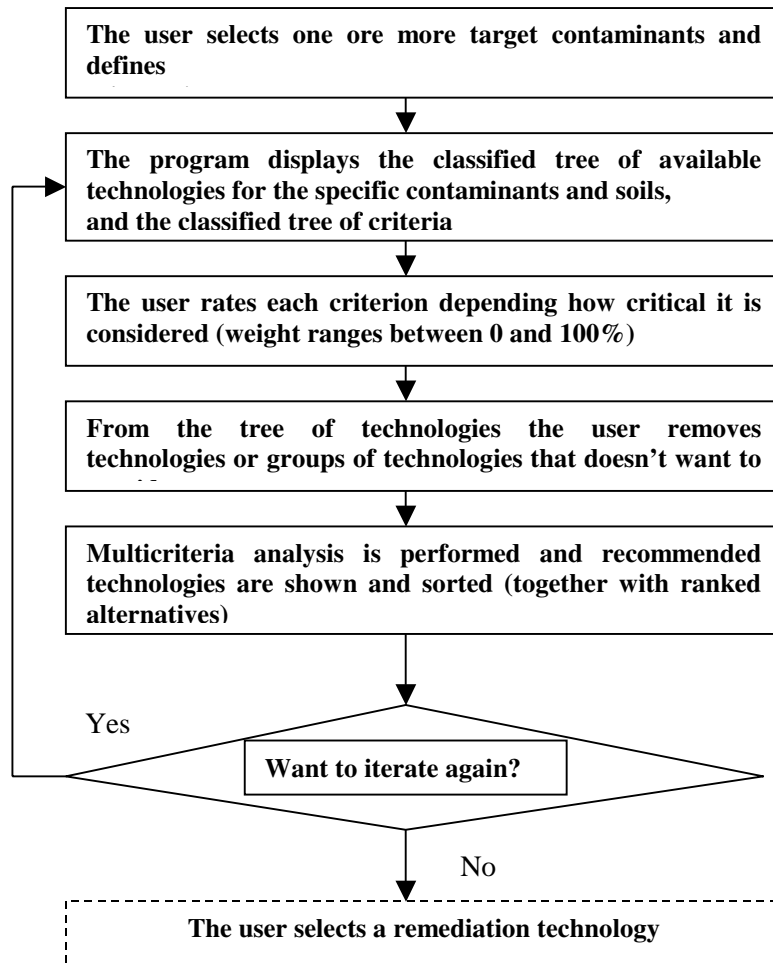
The user selects one ore more target contaminants and defines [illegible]

The program displays the classified tree of available technologies for the specific contaminants and soils, and the classified tree of criteria

The user rates each criterion depending how critical it is considered (weight ranges between 0 and 100%)

From the tree of technologies the user removes technologies or groups of technologies that doesn't want to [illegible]

Multicriteria analysis is performed and recommended technologies are shown and sorted (together with ranked alternatives)

Yes

Want to iterate again?

No

The user selects a remediation technology